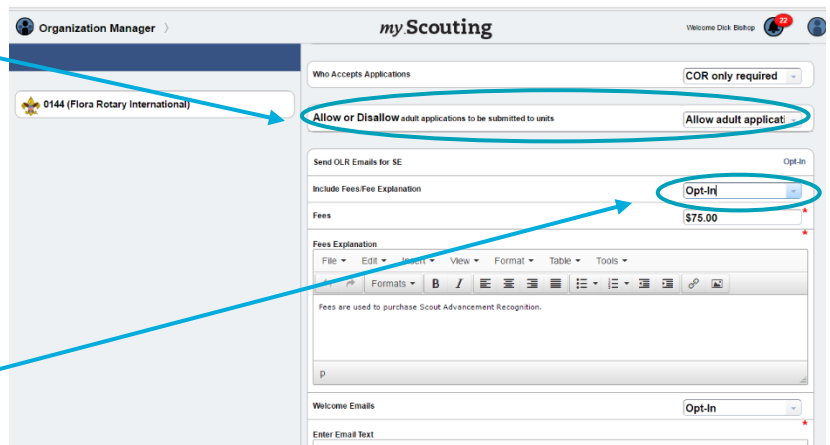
Organization Manager

my Scouting

Welcome Dick Bishop 22

0144 (Flora Rotary International)

Who Accepts Applications
COR only required

Allow or Disallow adult applications to be submitted to units
Allow adult applicati

Send OLR Emails for SE
Opt-In

Include Fees/Fee Explanation
Opt-In

Fees
$75.00

Fees Explanation

File Edit Insert View Format Table Tools

Formats B I

Fees are used to purchase Scout Advancement Recognition.

p

Welcome Emails
Opt-In

Enter Email Text